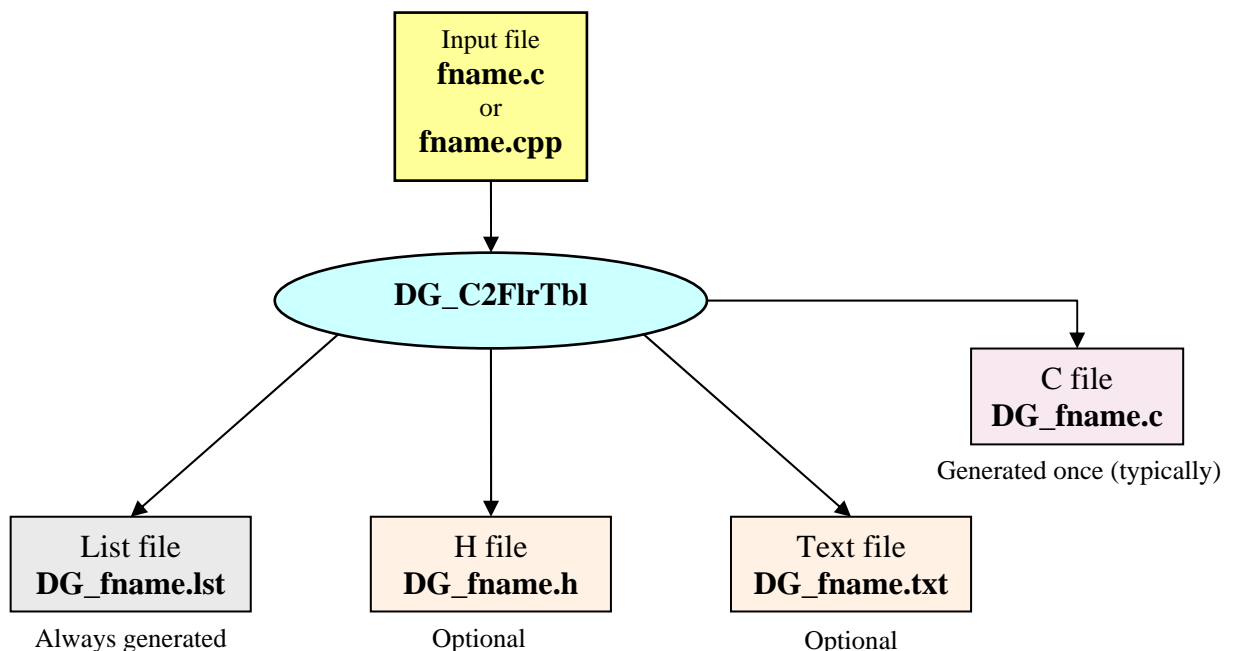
Input file
**fname.c**
or
**fname.cpp**

**DG_C2FlrTbl**

C file
**DG_fname.c**
Generated once (typically)

List file
**DG_fname.lst**
Always generated

H file
**DG_fname.h**
Optional

Text file
**DG_fname.txt**
Optional